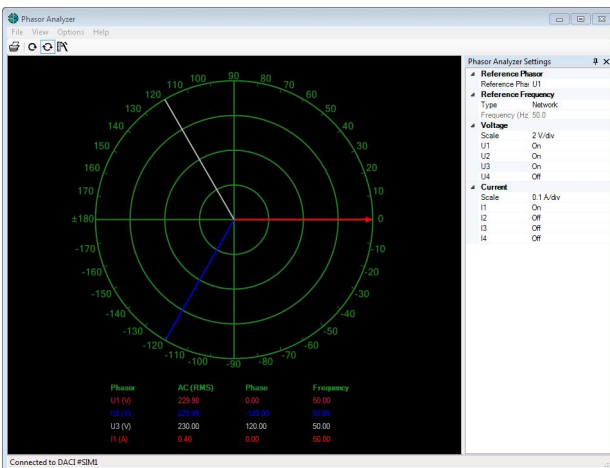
Phasor Analyzer
File View Options Help

110 100 90 80 70
120 60
130 50
140 40
150 30
160 20
170 10
±180 0
-170 -10
-160 -20
-150 -30
-140 -40
-130 -50
-120 -60
-110 -100 -90 -80 -70

| Phasor | AC (RMS) | Phase | Frequency |
|---|---|---|---|
| U1 (V) | 229.98 | 0.00 | 50.00 |
| U2 (V) | 229.99 | -120.00 | 50.00 |
| U3 (V) | 230.00 | 120.00 | 50.00 |
| I1 (A) | 0.40 | 0.00 | 50.00 |

Phasor Analyzer Settings

| | |
|---|---|
| Reference Phasor | |
| Reference Phas | U1 |
| Reference Frequency | |
| Type | Network |
| Frequency (Hz | 50.0 |
| Voltage | |
| Scale | 2 V/div |
| U1 | On |
| U2 | On |
| U3 | On |
| U4 | Off |
| Current | |
| Scale | 0.1 A/div |
| I1 | On |
| I2 | Off |
| I3 | Off |
| I4 | Off |

Connected to DACI #SIM1